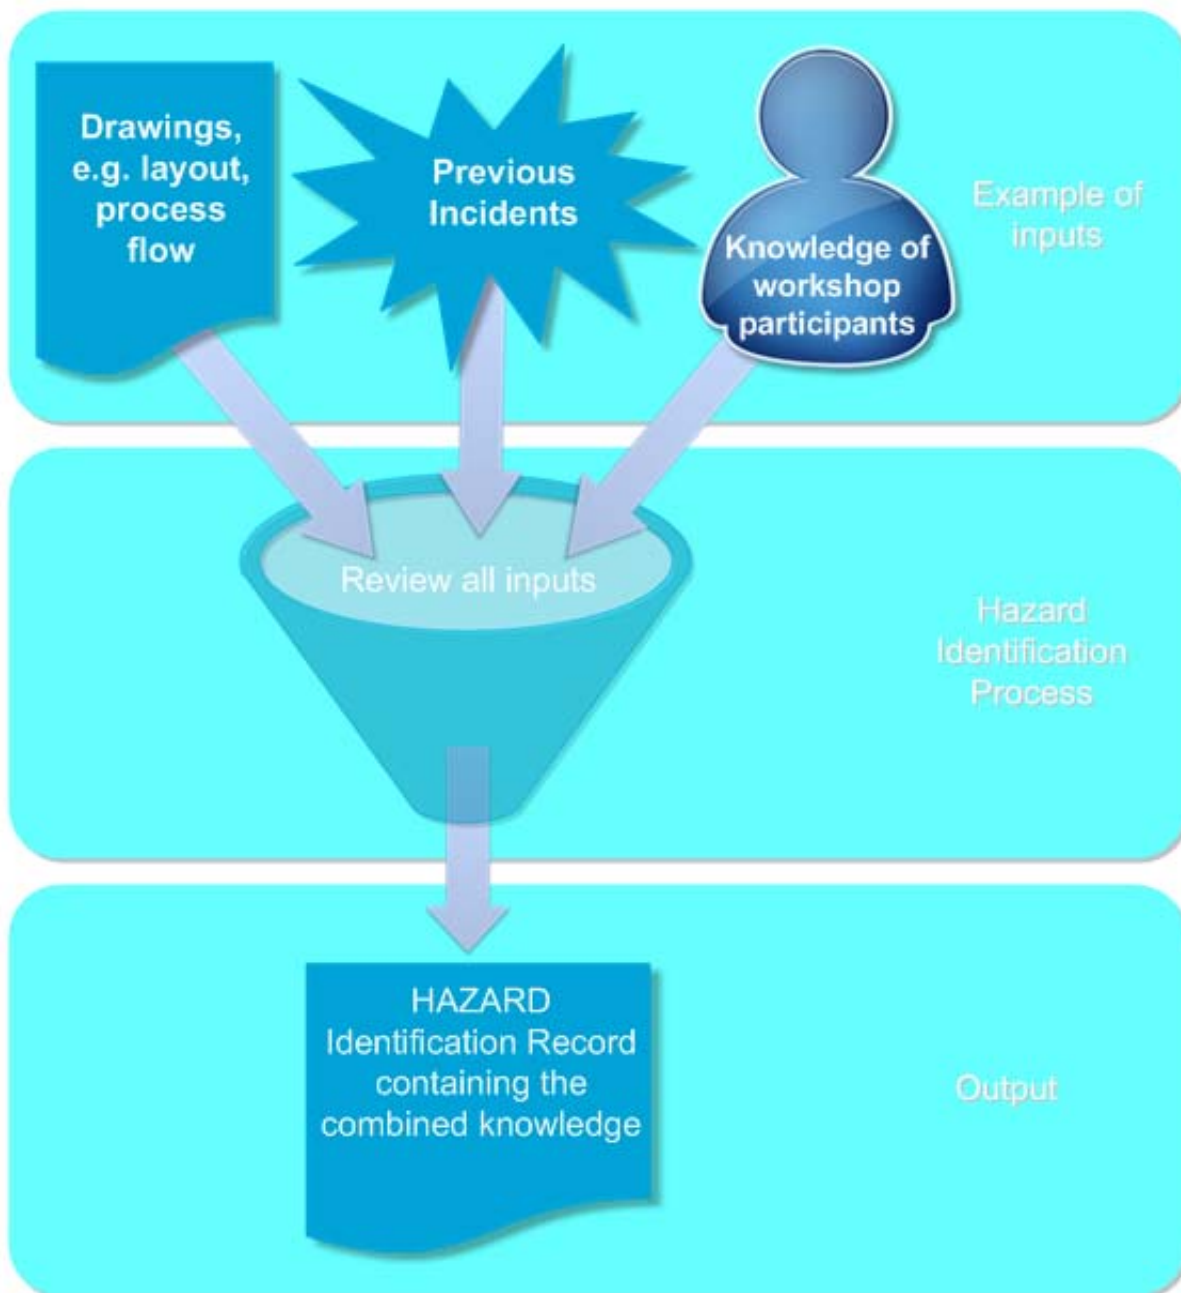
Drawings, e.g. layout, process flow

Previous Incidents

Knowledge of workshop participants

Example of inputs

Review all inputs

Hazard Identification Process

HAZARD Identification Record containing the combined knowledge

Output